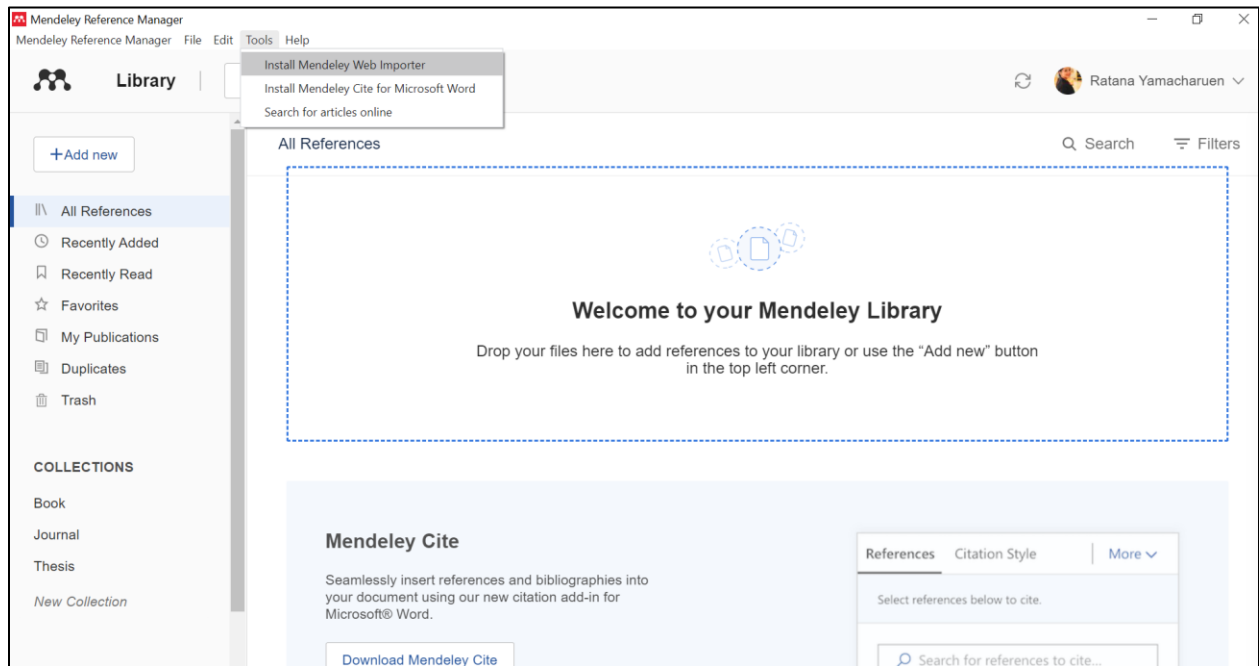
Mendeley Reference Manager

Mendeley Reference Manager File Edit Tools Help

Install Mendeley Web Importer
Install Mendeley Cite for Microsoft Word
Search for articles online

Library

Ratana Yamacharuen

+Add new

All References

Q Search

Filters

All References
Recently Added
Recently Read
Favorites
My Publications
Duplicates
Trash

Welcome to your Mendeley Library

Drop your files here to add references to your library or use the "Add new" button in the top left corner.

COLLECTIONS
Book
Journal
Thesis
New Collection

Mendeley Cite

Seamlessly insert references and bibliographies into your document using our new citation add-in for Microsoft® Word.

Download Mendeley Cite

References Citation Style More

Select references below to cite.

Search for references to cite...